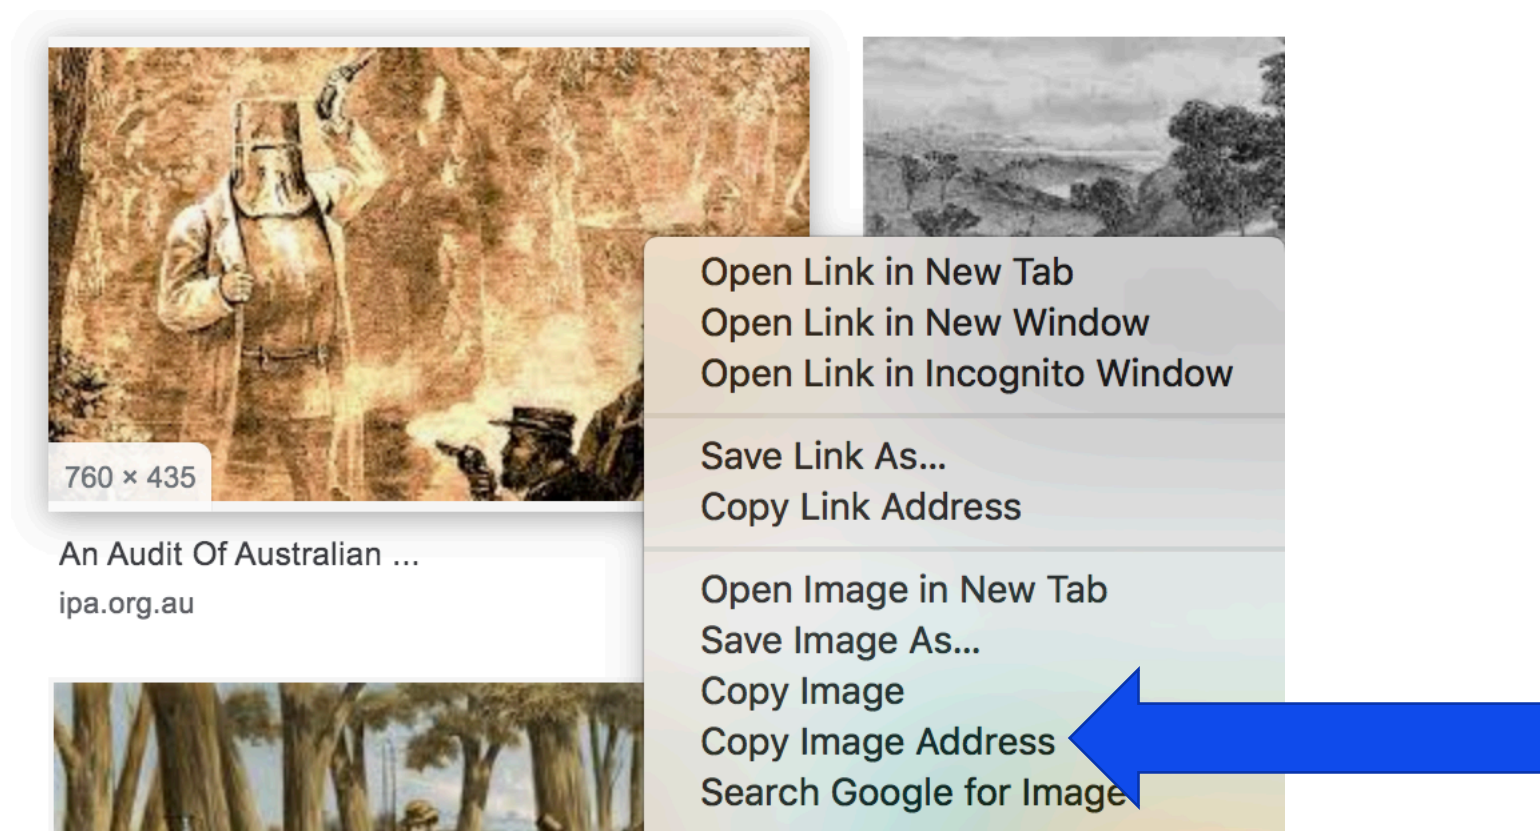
760 × 435

An Audit Of Australian ...

ipa.org.au

Open Link in New Tab
Open Link in New Window
Open Link in Incognito Window

Save Link As...
Copy Link Address

Open Image in New Tab
Save Image As...
Copy Image
Copy Image Address
Search Google for Image